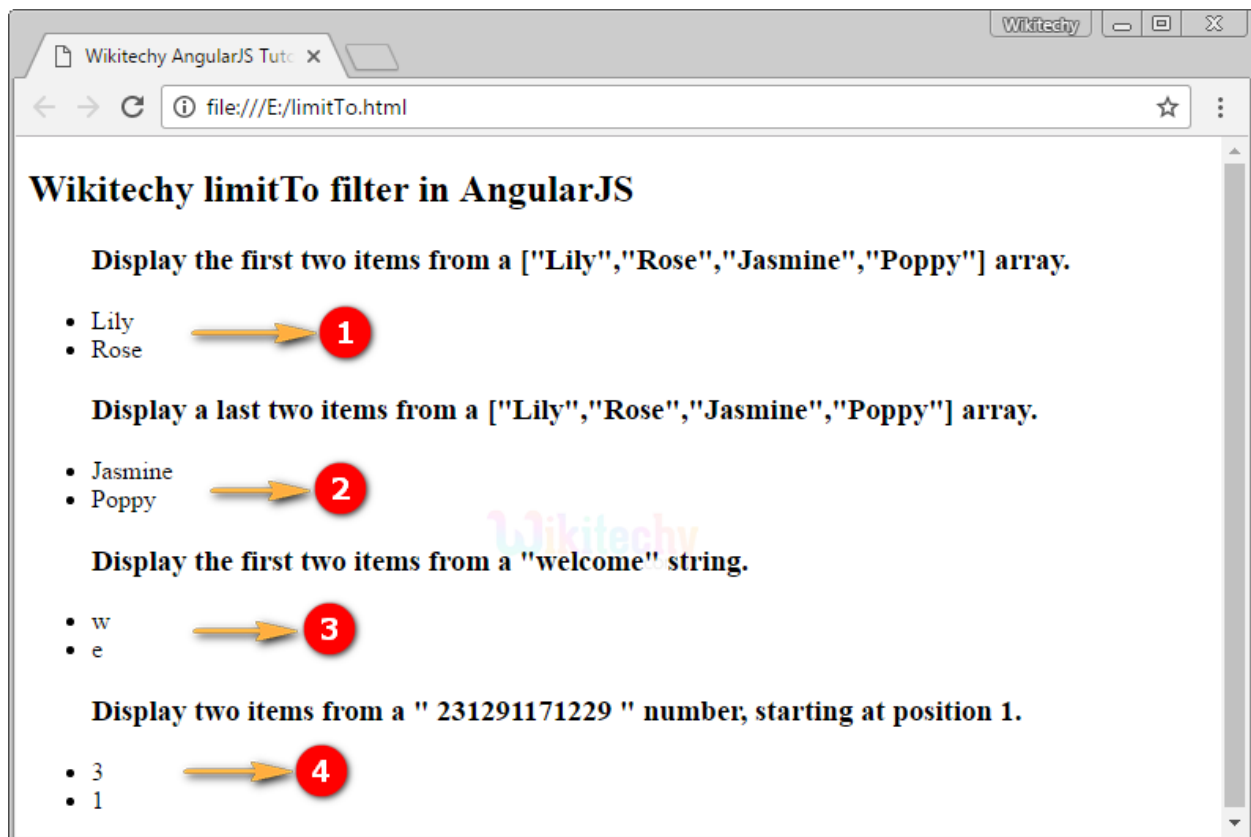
Wikitechy

Wikitechy AngularJS Tuto ×

file:///E:/limitTo.html

Wikitechy limitTo filter in AngularJS

Display the first two items from a ["Lily","Rose","Jasmine","Poppy"] array.

- Lily
- Rose

1

Display a last two items from a ["Lily","Rose","Jasmine","Poppy"] array.

- Jasmine
- Poppy

2

Wikitechy

Display the first two items from a "welcome" string.

- w
- e

3

Display two items from a " 231291171229 " number, starting at position 1.

- 3
- 1

4